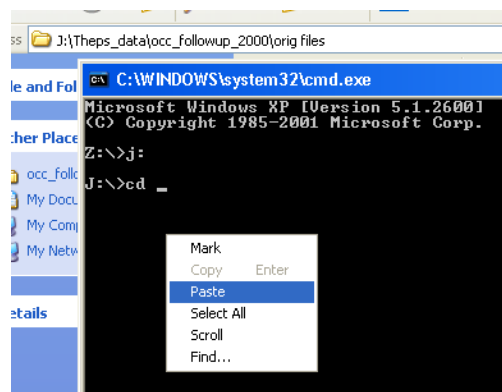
ss J:\Theps_data\occ_followup_2000\orig files

le and Fol

her Place

occ_follo
My Docu
My Comp
My Netw

etails

C:\WINDOWS\system32\cmd.exe

Microsoft Windows XP [Version 5.1.2600]
(C) Copyright 1985-2001 Microsoft Corp.

Z:\>j:

J:\>cd _

Mark
Copy Enter
Paste
Select All
Scroll
Find...